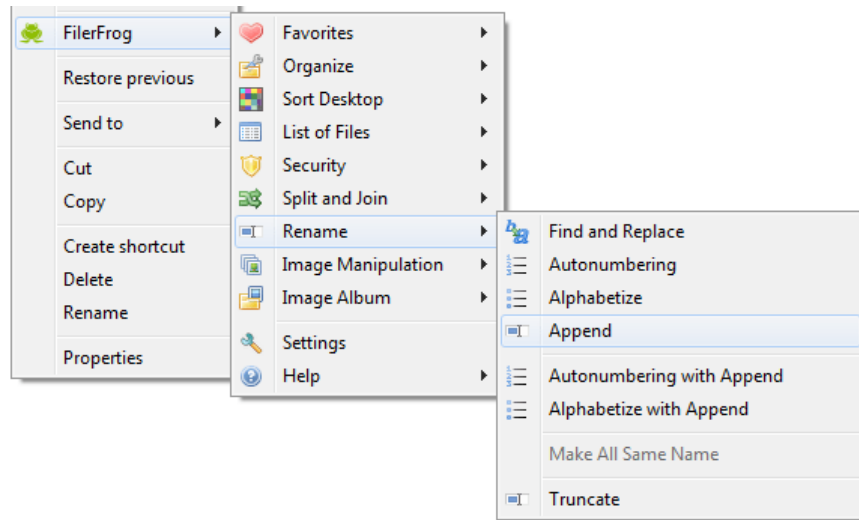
FilerFrog
Restore previous
Send to
Cut
Copy
Create shortcut
Delete
Rename
Properties

Favorites
Organize
Sort Desktop
List of Files
Security
Split and Join
Rename
Image Manipulation
Image Album
Settings
Help

Find and Replace
Autonumbering
Alphabetize
Append
Autonumbering with Append
Alphabetize with Append
Make All Same Name
Truncate